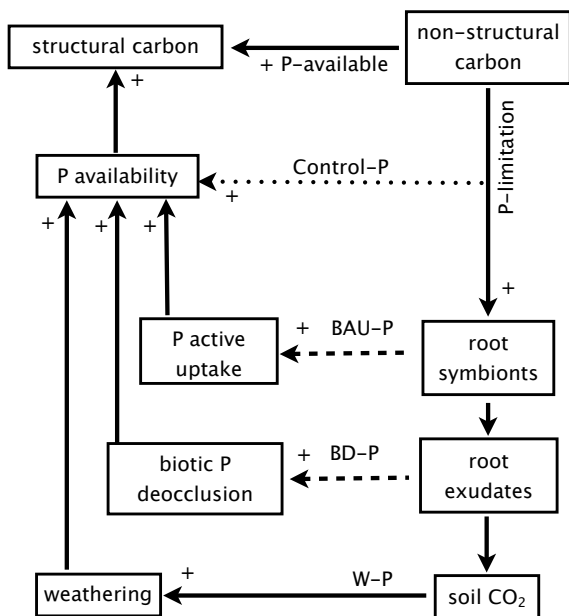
structural carbon

+ P-available

non-structural carbon

+

P-limitation

P availability

Control-P

+

+

+

+

+

P active uptake

+ BAU-P

root symbionts

biotic P deocclusion

+ BD-P

root exudates

weathering

+

W-P

soil $CO_2$